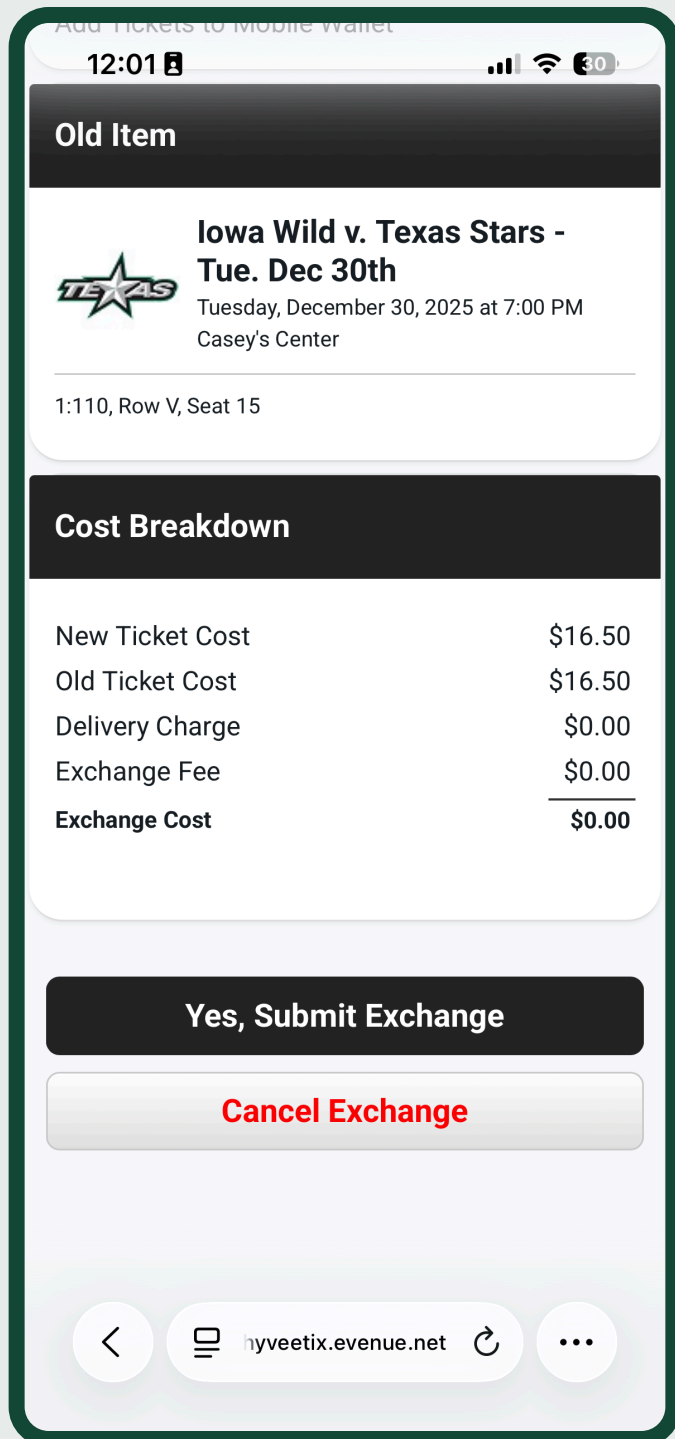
Add Tickets to Mobile Wallet

12:01

30

Old Item

TEXAS

Iowa Wild v. Texas Stars - Tue. Dec 30th

Tuesday, December 30, 2025 at 7:00 PM

Casey's Center

1:110, Row V, Seat 15

Cost Breakdown

| | |
|---|---|
| New Ticket Cost | $16.50 |
| Old Ticket Cost | $16.50 |
| Delivery Charge | $0.00 |
| Exchange Fee | $0.00 |
| **Exchange Cost** | **$0.00** |

Yes, Submit Exchange

Cancel Exchange

hyveetix.evenue.net